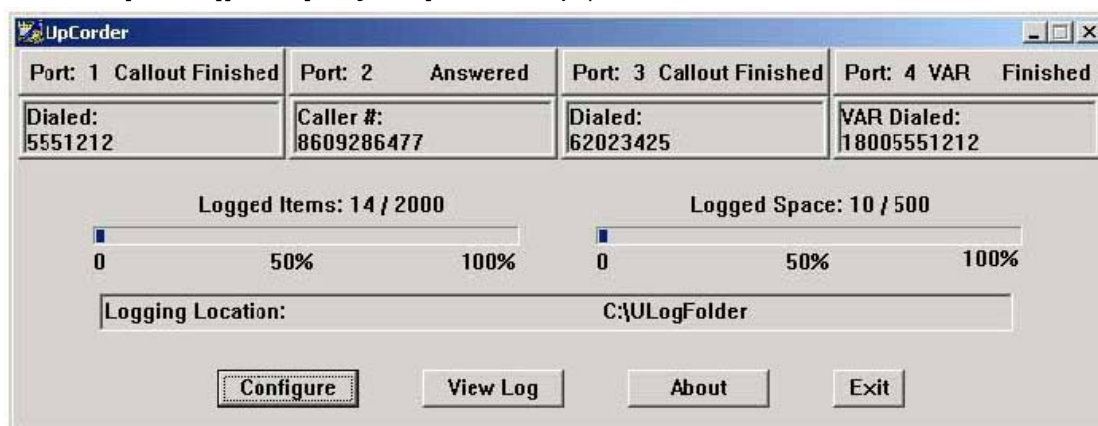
UpCorder

Port: 1 Callout Finished

Port: 2 Answered

Port: 3 Callout Finished

Port: 4 VAR Finished

Dialed:
5551212

Caller #:
8609286477

Dialed:
62023425

VAR Dialed:
18005551212

Logged Items: 14 / 2000

0 50% 100%

Logged Space: 10 / 500

0 50% 100%

Logging Location: C:\ULogFolder

Configure

View Log

About

Exit